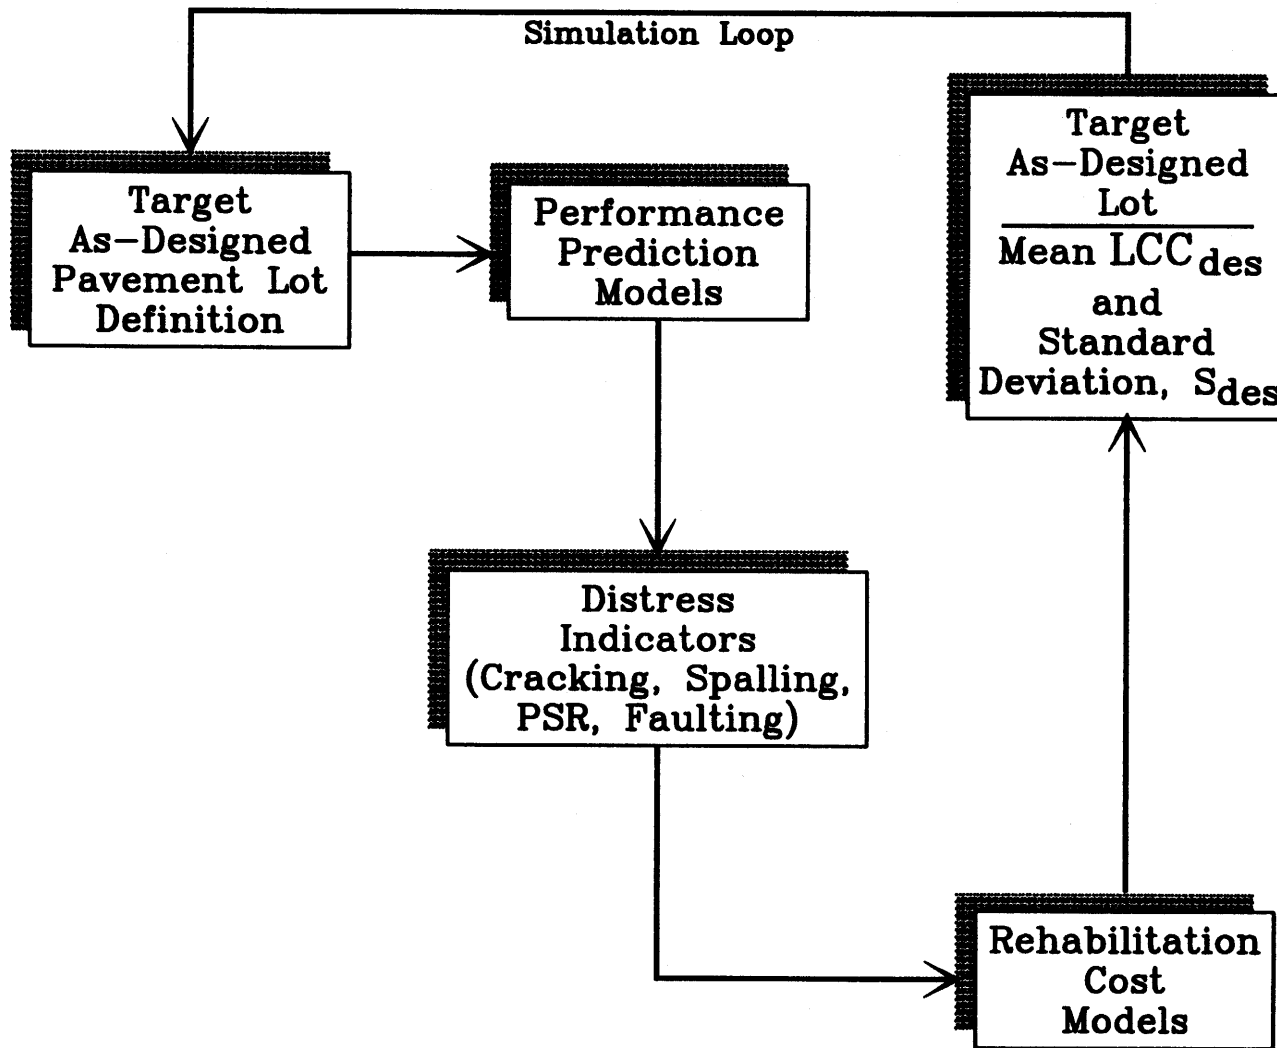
Simulation Loop

Target As–Designed Pavement Lot Definition

Performance Prediction Models

Target As–Designed Lot

Mean $LCC_{des}$ and Standard Deviation, $S_{des}$

Distress Indicators (Cracking, Spalling, PSR, Faulting)

Rehabilitation Cost Models